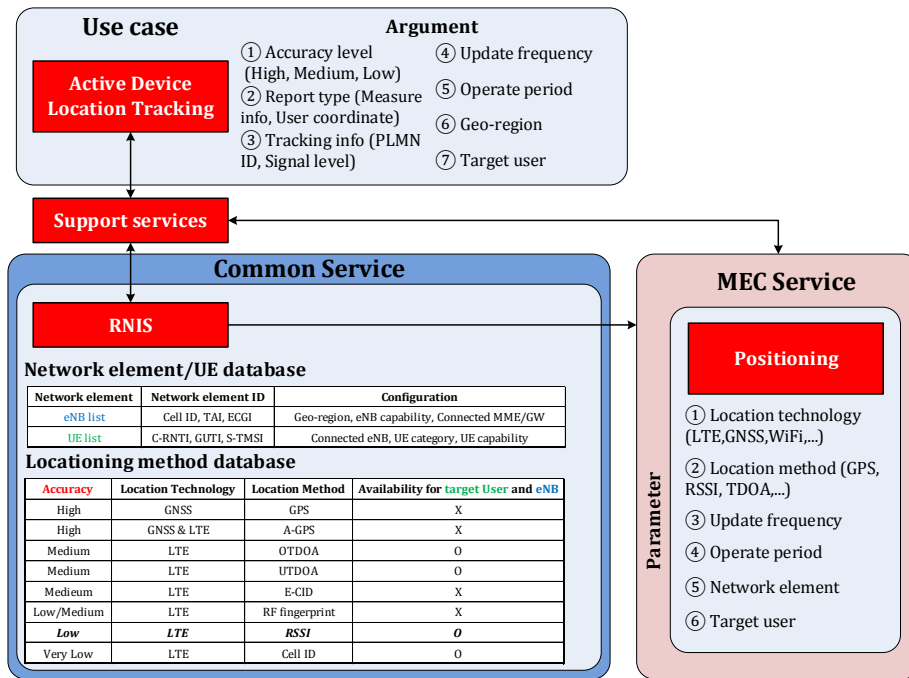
Use case

Active Device Location Tracking

Argument

① Accuracy level (High, Medium, Low)
② Report type (Measure info, User coordinate)
③ Tracking info (PLMN ID, Signal level)
④ Update frequency
⑤ Operate period
⑥ Geo-region
⑦ Target user

Support services

Common Service

RNIS

Network element/UE database

| Network element | Network element ID | Configuration |
|---|---|---|
| eNB list | Cell ID, TAI, ECGI | Geo-region, eNB capability, Connected MME/GW |
| UE list | C-RNTI, GUTI, S-TMSI | Connected eNB, UE category, UE capability |

Locationing method database

| Accuracy | Location Technology | Location Method | Availability for target User and eNB |
|---|---|---|---|
| High | GNSS | GPS | X |
| High | GNSS & LTE | A-GPS | X |
| Medium | LTE | OTDOA | O |
| Medium | LTE | UTDOA | O |
| Medieum | LTE | E-CID | X |
| Low/Medium | LTE | RF fingerprint | X |
| Low | LTE | RSSI | O |
| Very Low | LTE | Cell ID | O |

MEC Service

Parameter

Positioning

① Location technology (LTE,GNSS,WiFi,...)
② Location method (GPS, RSSI, TDOA,...)
③ Update frequency
④ Operate period
⑤ Network element
⑥ Target user